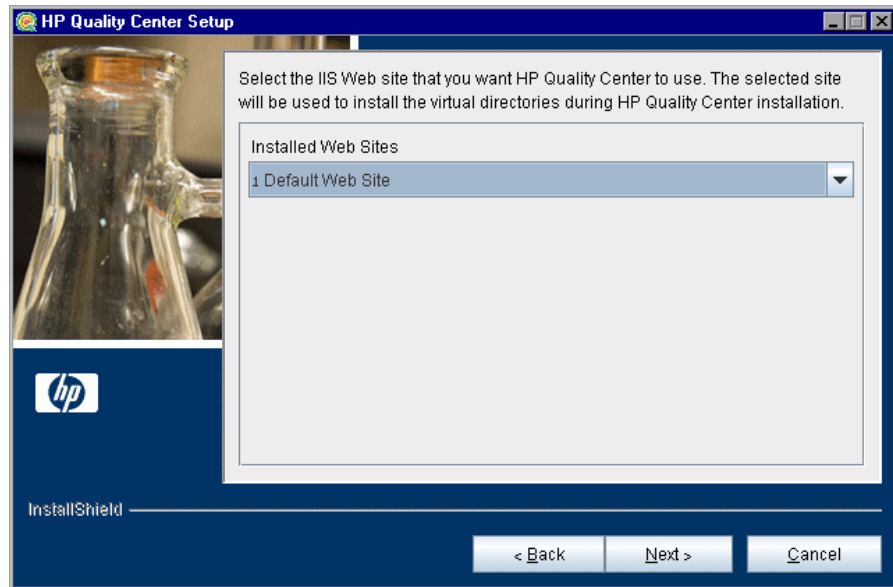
HP Quality Center Setup

Select the IIS Web site that you want HP Quality Center to use. The selected site will be used to install the virtual directories during HP Quality Center installation.

Installed Web Sites

1 Default Web Site

hp

InstallShield

< Back

Next >

Cancel